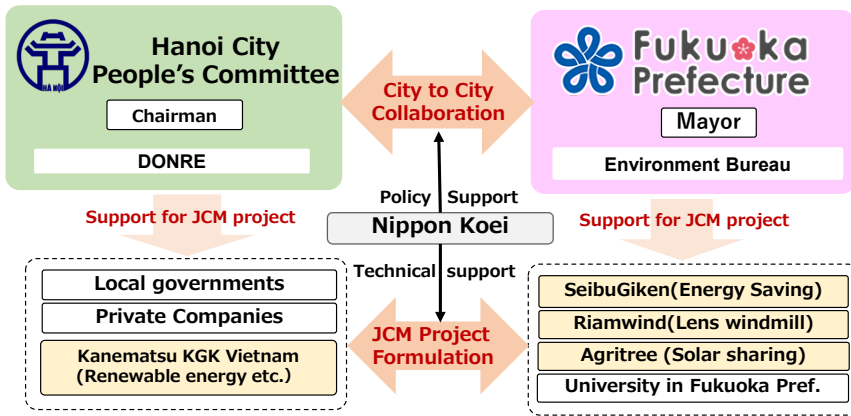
HÀ NỘI

Hanoi City People's Committee

Chairman

DONRE

City to City Collaboration

Fukuoka Prefecture

Mayor

Environment Bureau

Policy Support

Nippon Koei

Technical support

Support for JCM project

Support for JCM project

Local governments

Private Companies

Kanematsu KGK Vietnam (Renewable energy etc.)

JCM Project Formulation

SeibuGiken(Energy Saving)

Riamwind(Lens windmill)

Agritree (Solar sharing)

University in Fukuoka Pref.